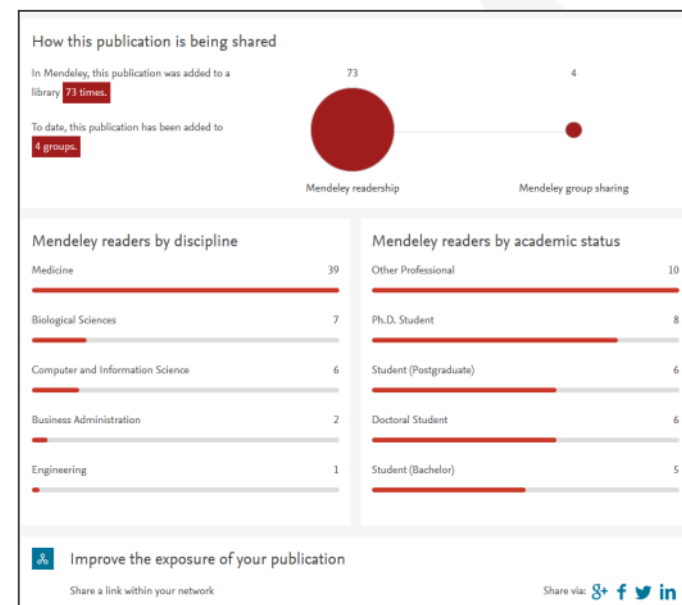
How this publication is being shared

In Mendeley, this publication was added to a library 73 times.

To date, this publication has been added to 4 groups.

73

4

Mendeley readership

Mendeley group sharing

Mendeley readers by discipline

Medicine 39

Biological Sciences 7

Computer and Information Science 6

Business Administration 2

Engineering 1

Mendeley readers by academic status

Other Professional 10

Ph.D. Student 8

Student (Postgraduate) 6

Doctoral Student 6

Student (Bachelor) 5

Improve the exposure of your publication

Share a link within your network

Share via: g+ f in